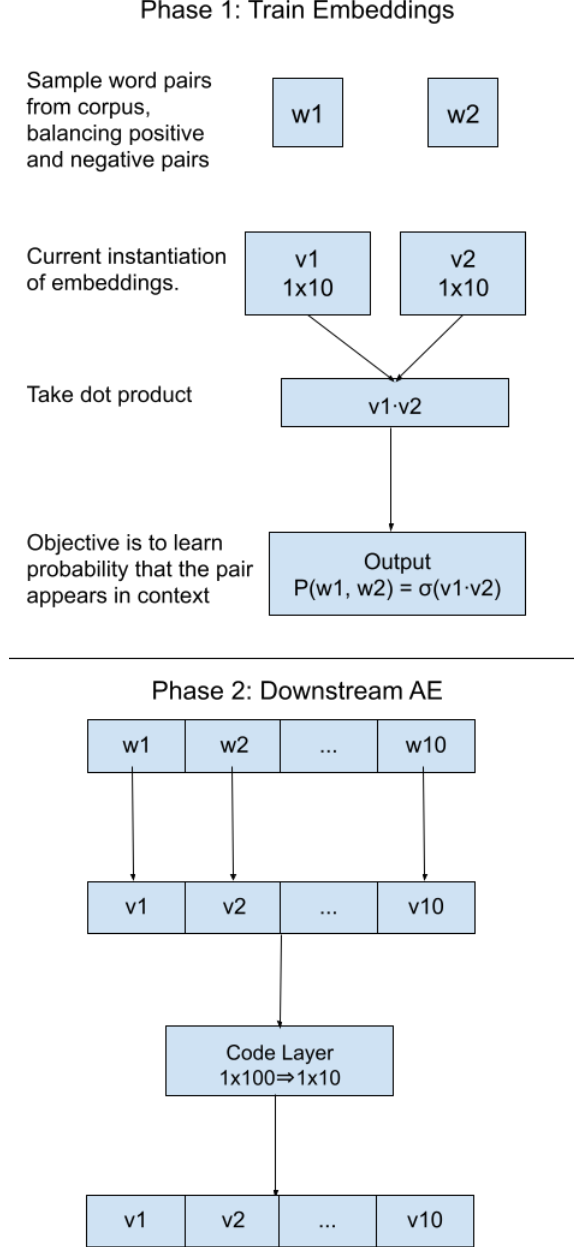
Phase 1: Train Embeddings

Sample word pairs from corpus, balancing positive and negative pairs

w1

w2

Current instantiation of embeddings.

v1
1x10

v2
1x10

Take dot product

v1·v2

Objective is to learn probability that the pair appears in context

Output
P(w1, w2) = σ(v1·v2)

Phase 2: Downstream AE

| w1 | w2 | ... | w10 |
|---|---|---|---|

| v1 | v2 | ... | v10 |
|---|---|---|---|

Code Layer
1x100⇒1x10

| v1 | v2 | ... | v10 |
|---|---|---|---|